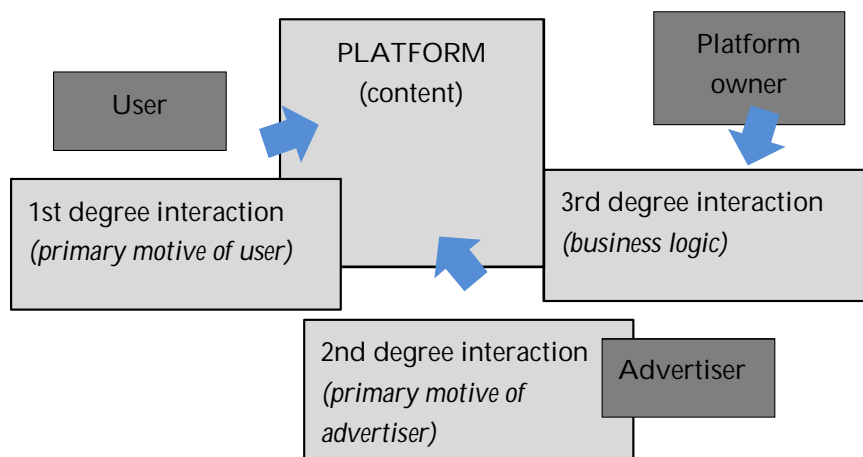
User

PLATFORM
(content)

Platform owner

1st degree interaction
*(primary motive of user)*

3rd degree interaction
*(business logic)*

2nd degree interaction
*(primary motive of advertiser)*

Advertiser